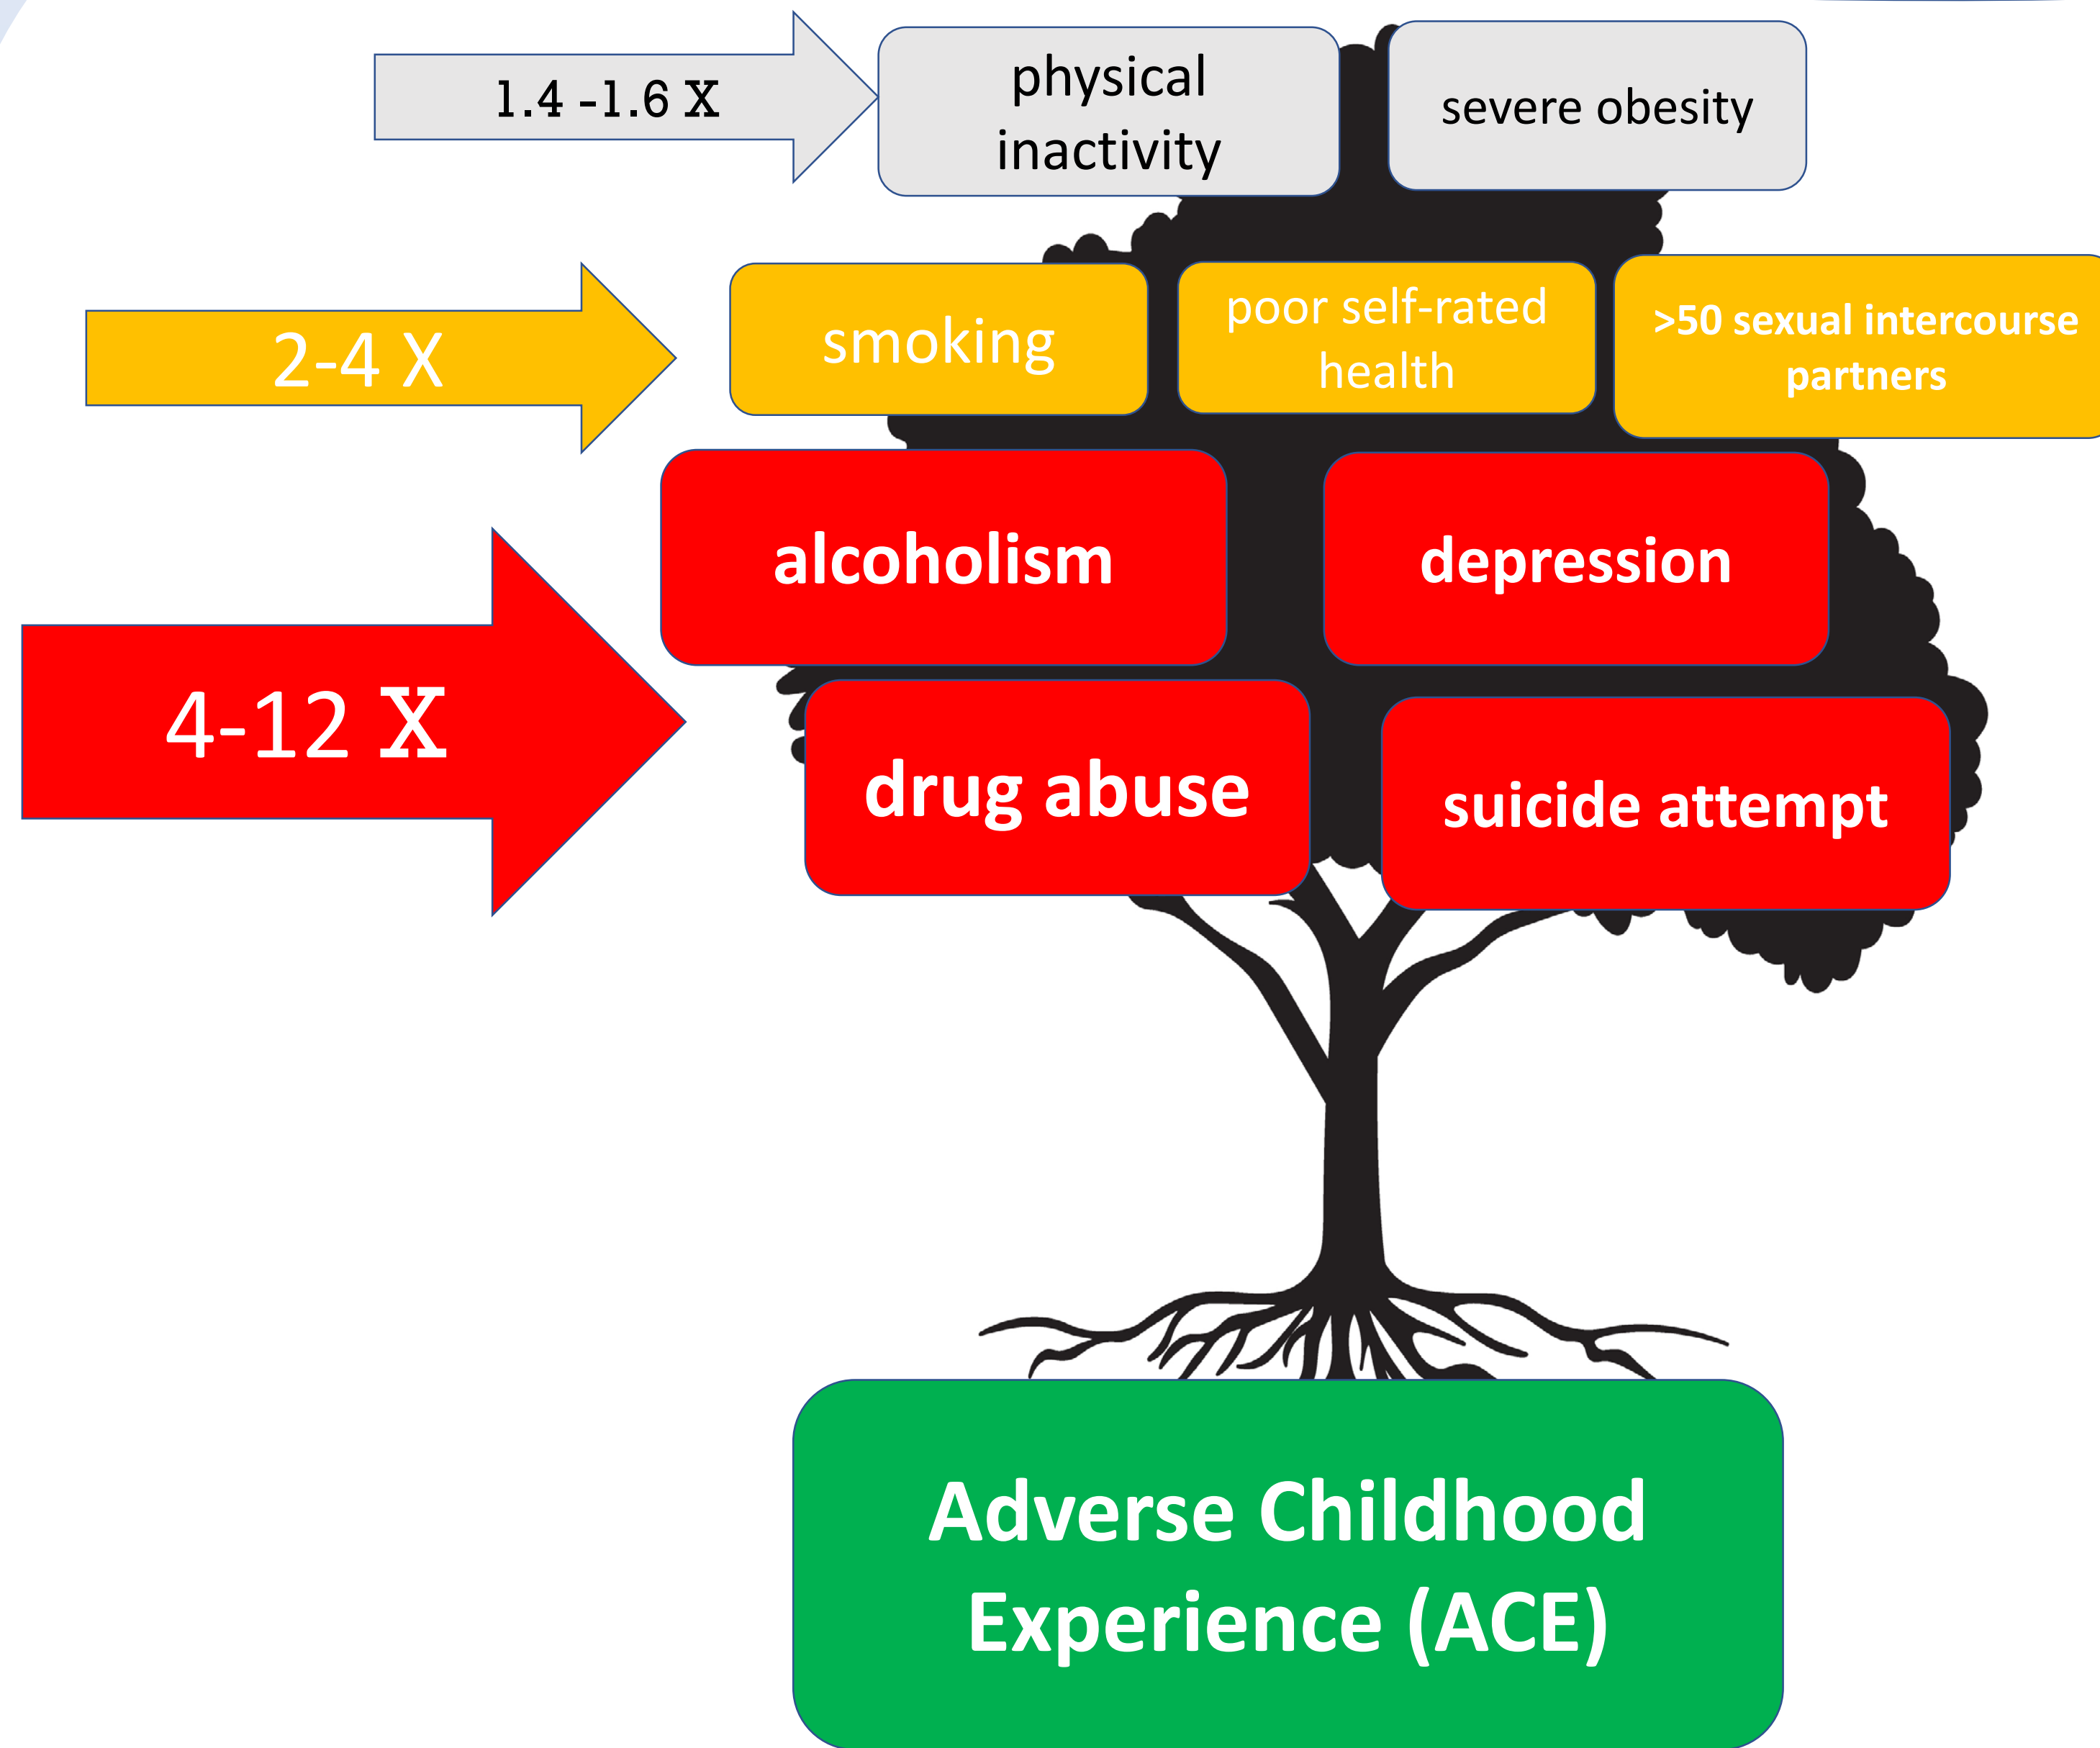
1.4 -1.6 X

physical inactivity

severe obesity

2-4 X

smoking

poor self-rated health

>50 sexual intercourse partners

4-12 X

alcoholism

depression

drug abuse

suicide attempt

Adverse Childhood Experience (ACE)